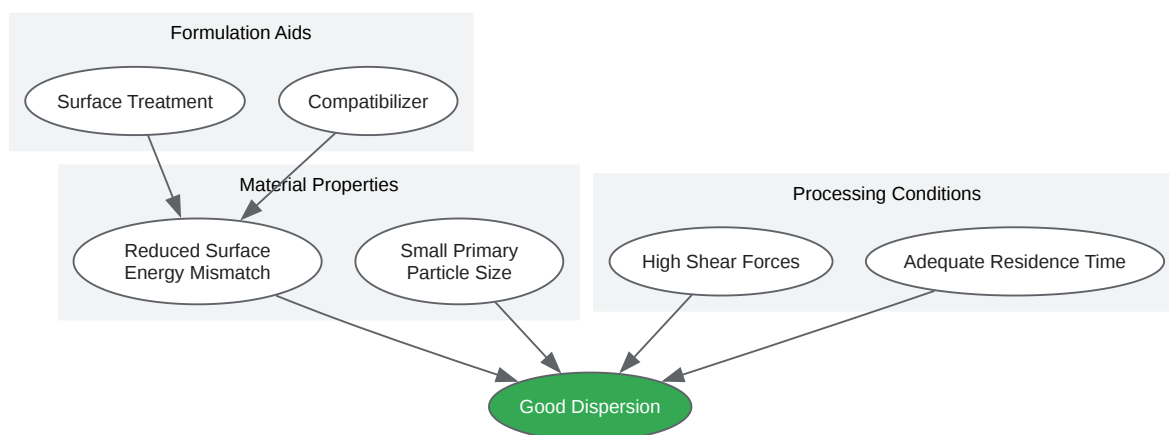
Formulation Aids

Surface Treatment

Compatibilizer

Material Properties

Reduced Surface Energy Mismatch

Small Primary Particle Size

Processing Conditions

High Shear Forces

Adequate Residence Time

Good Dispersion